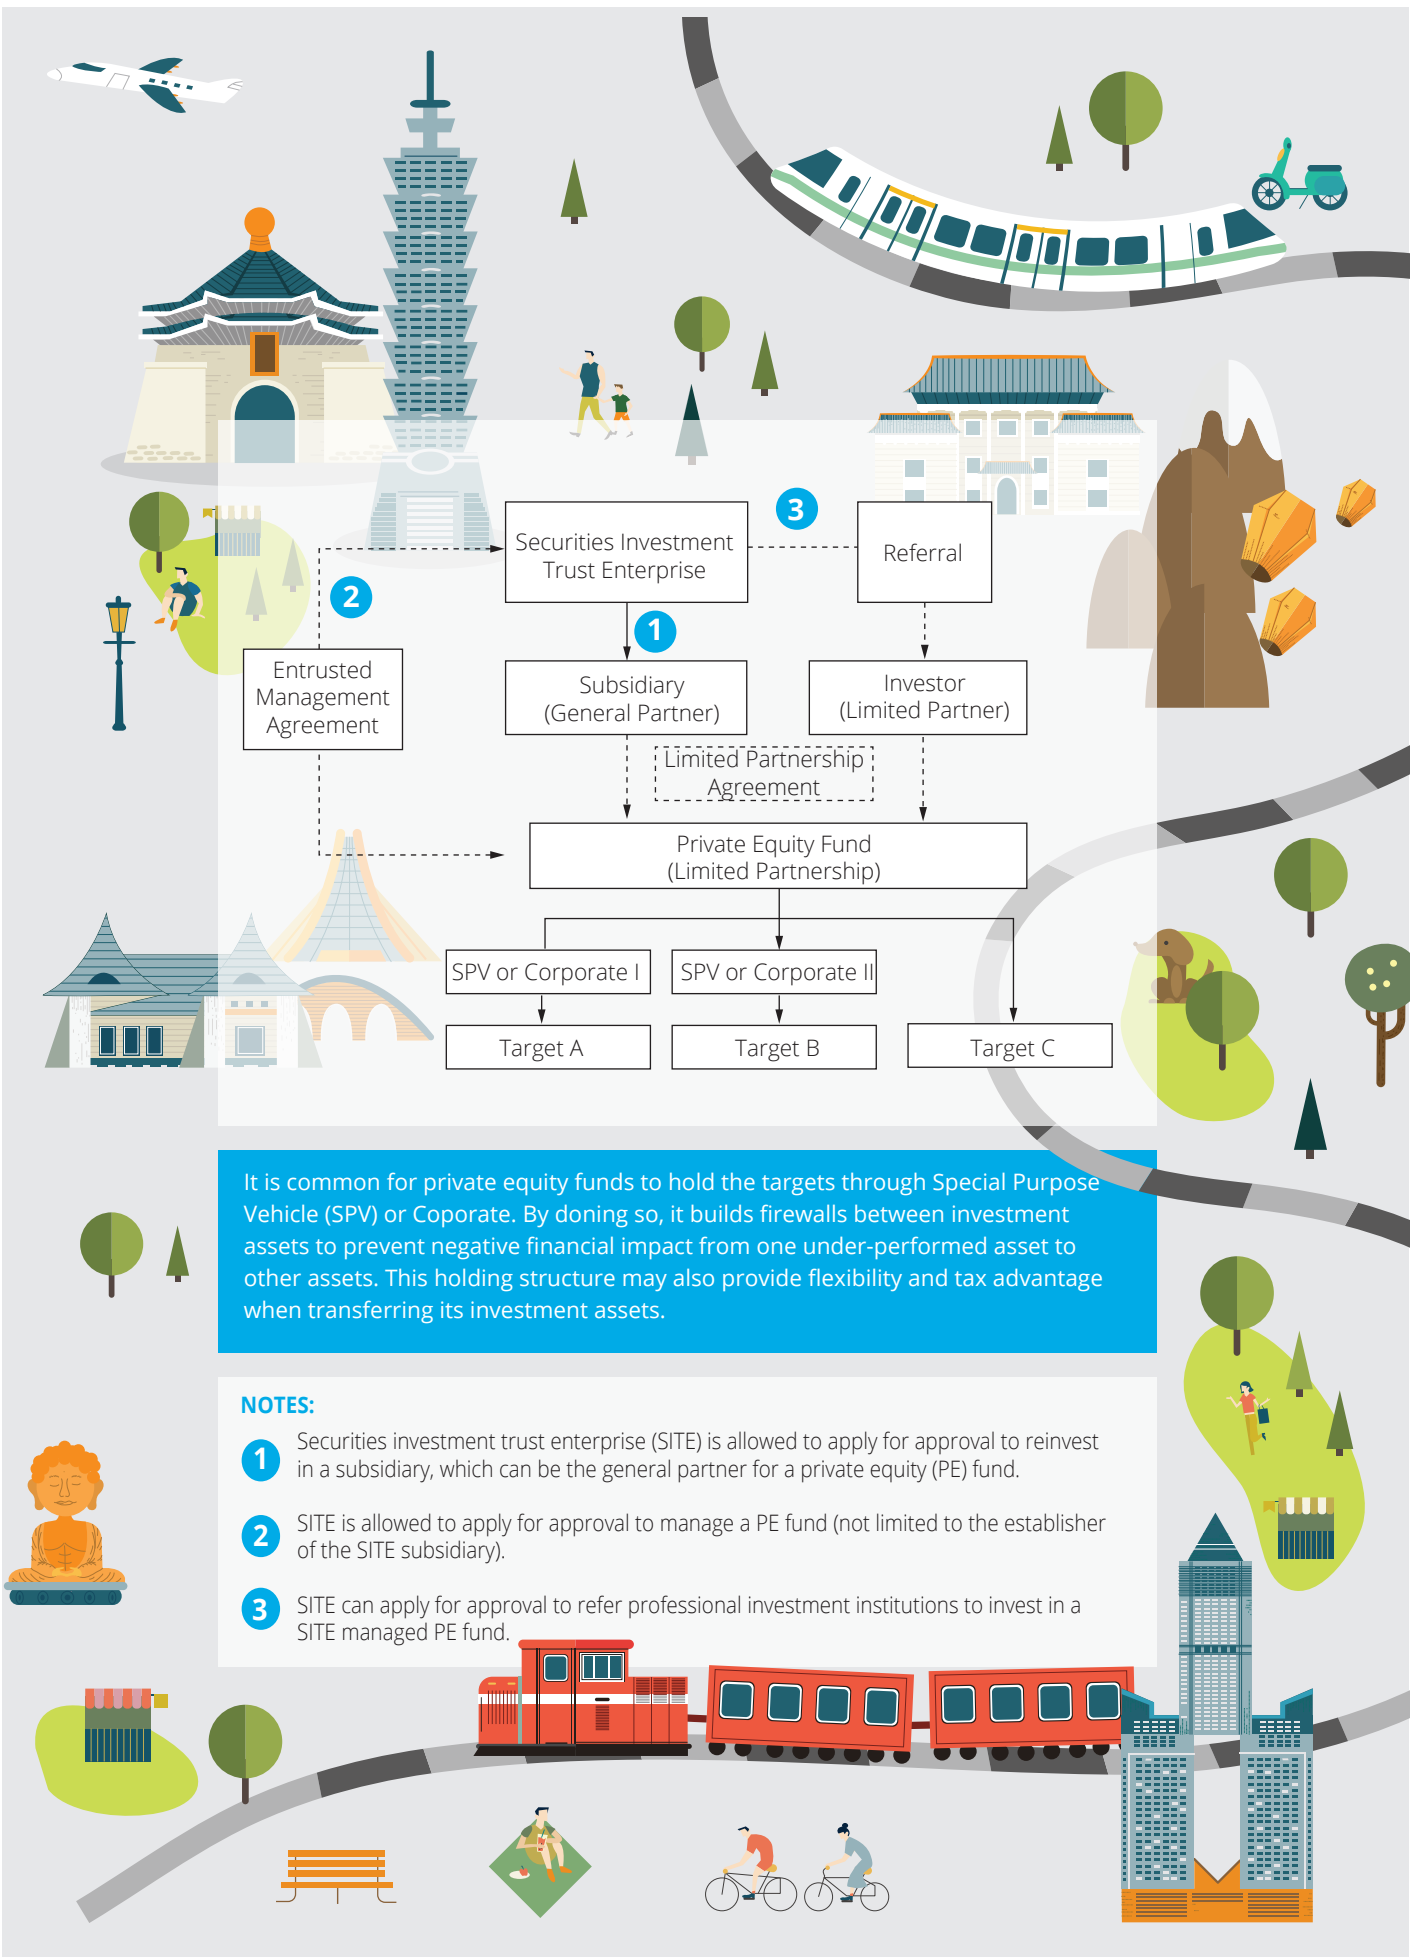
3

Securities Investment Trust Enterprise

Referral

2

1

Entrusted Management Agreement

Subsidiary (General Partner)

Investor (Limited Partner)

Limited Partnership Agreement

Private Equity Fund (Limited Partnership)

SPV or Corporate I

SPV or Corporate II

Target A

Target B

Target C

It is common for private equity funds to hold the targets through Special Purpose Vehicle (SPV) or Coporate. By doning so, it builds firewalls between investment assets to prevent negative financial impact from one under-performed asset to other assets. This holding structure may also provide flexibility and tax advantage when transferring its investment assets.

NOTES:

1 Securities investment trust enterprise (SITE) is allowed to apply for approval to reinvest in a subsidiary, which can be the general partner for a private equity (PE) fund.

2 SITE is allowed to apply for approval to manage a PE fund (not limited to the establisher of the SITE subsidiary).

3 SITE can apply for approval to refer professional investment institutions to invest in a SITE managed PE fund.